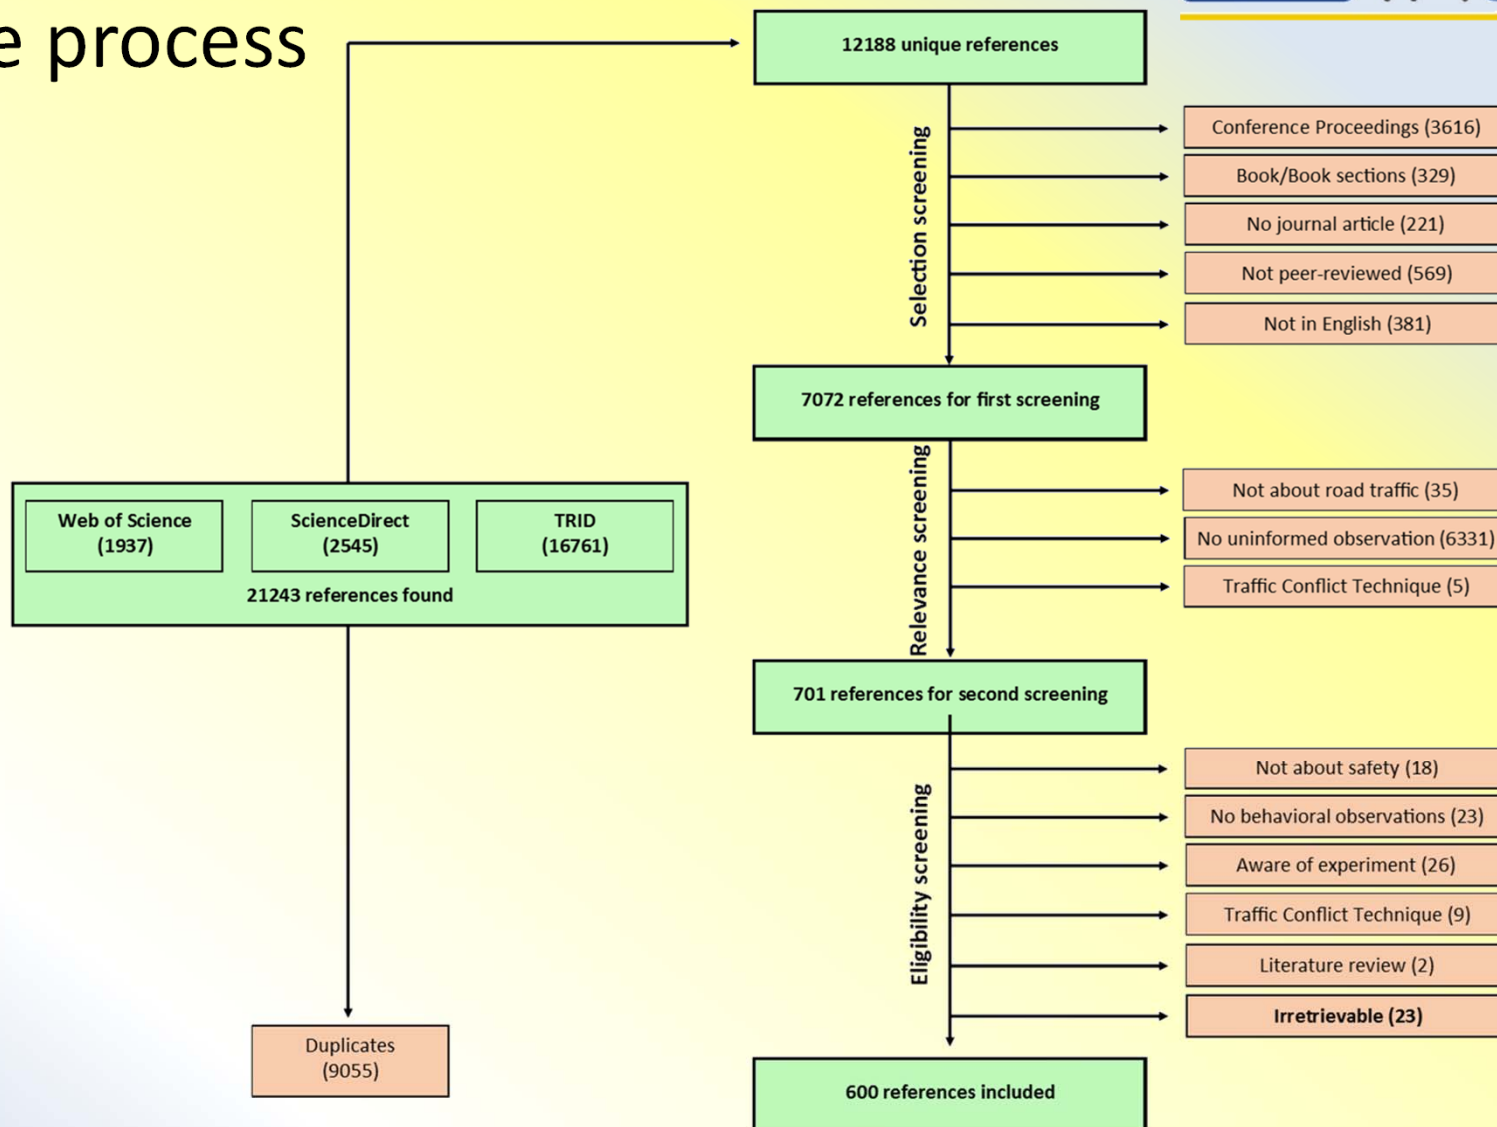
e process

12188 unique references

Selection screening

Conference Proceedings (3616)

Book/Book sections (329)

No journal article (221)

Not peer-reviewed (569)

Not in English (381)

7072 references for first screening

Relevance screening

Not about road traffic (35)

No uninformed observation (6331)

Traffic Conflict Technique (5)

Web of Science (1937)

ScienceDirect (2545)

TRID (16761)

21243 references found

701 references for second screening

Eligibility screening

Not about safety (18)

No behavioral observations (23)

Aware of experiment (26)

Traffic Conflict Technique (9)

Literature review (2)

Irretrievable (23)

Duplicates (9055)

600 references included